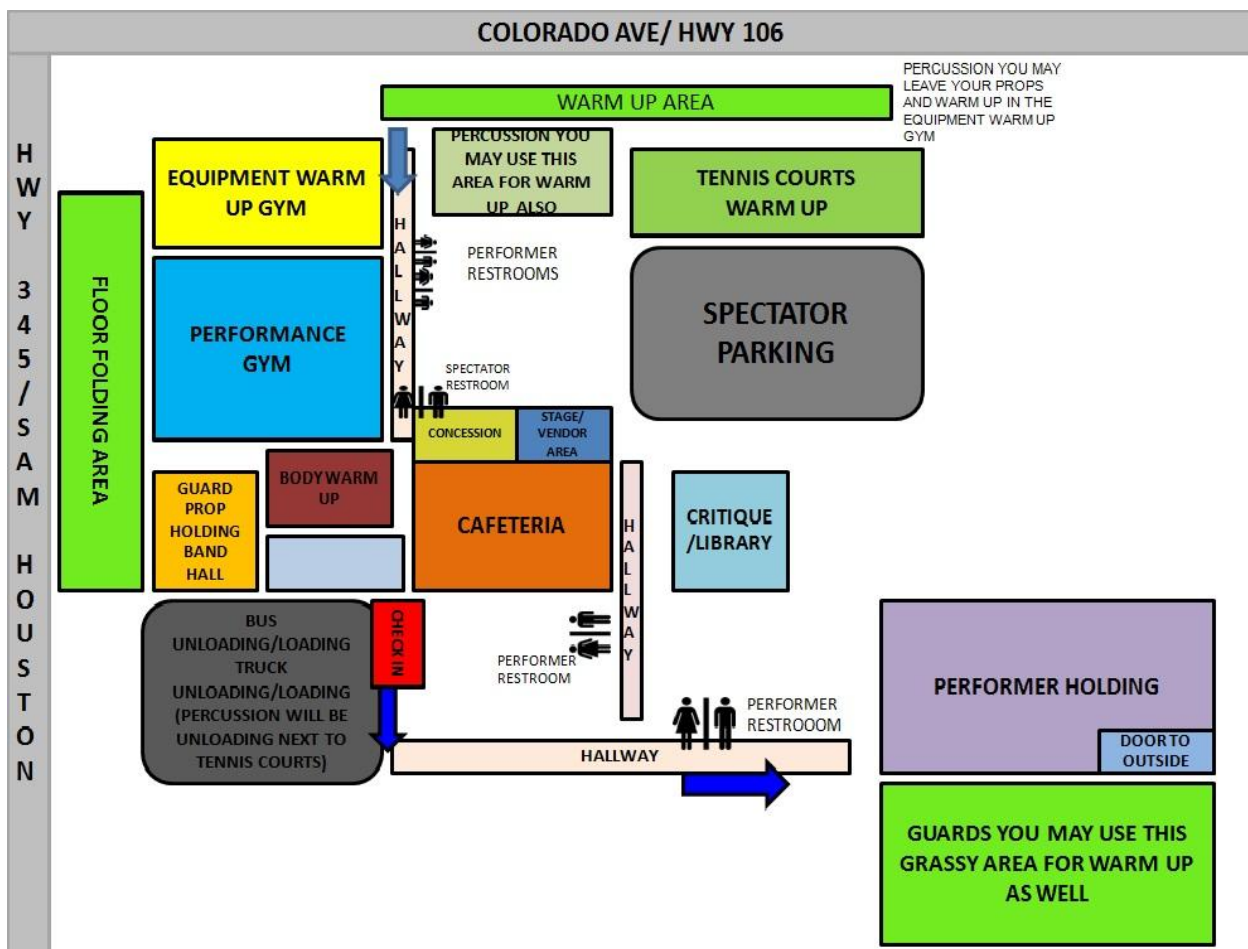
COLORADO AVE/ HWY 106

HWY 345 / SAM HOUSTON

WARM UP AREA

PERCUSSION YOU MAY LEAVE YOUR PROPS AND WARM UP IN THE EQUIPMENT WARM UP GYM

EQUIPMENT WARM UP GYM

PERCUSSION YOU MAY USE THIS AREA FOR WARM UP ALSO

TENNIS COURTS WARM UP

HALLWAY

PERFORMER RESTROOMS

FLOOR FOLDING AREA

PERFORMANCE GYM

SPECTATOR PARKING

SPECTATOR RESTROOM

CONCESSION

STAGE/ VENDOR AREA

GUARD PROP HOLDING BAND HALL

BODY WARM UP

CAFETERIA

HALLWAY

CRITIQUE /LIBRARY

BUS UNLOADING/LOADING TRUCK UNLOADING/LOADING (PERCUSSION WILL BE UNLOADING NEXT TO TENNIS COURTS)

CHECK IN

PERFORMER RESTROOM

PERFORMER RESTROOOM

PERFORMER HOLDING

DOOR TO OUTSIDE

HALLWAY

GUARDS YOU MAY USE THIS GRASSY AREA FOR WARM UP AS WELL